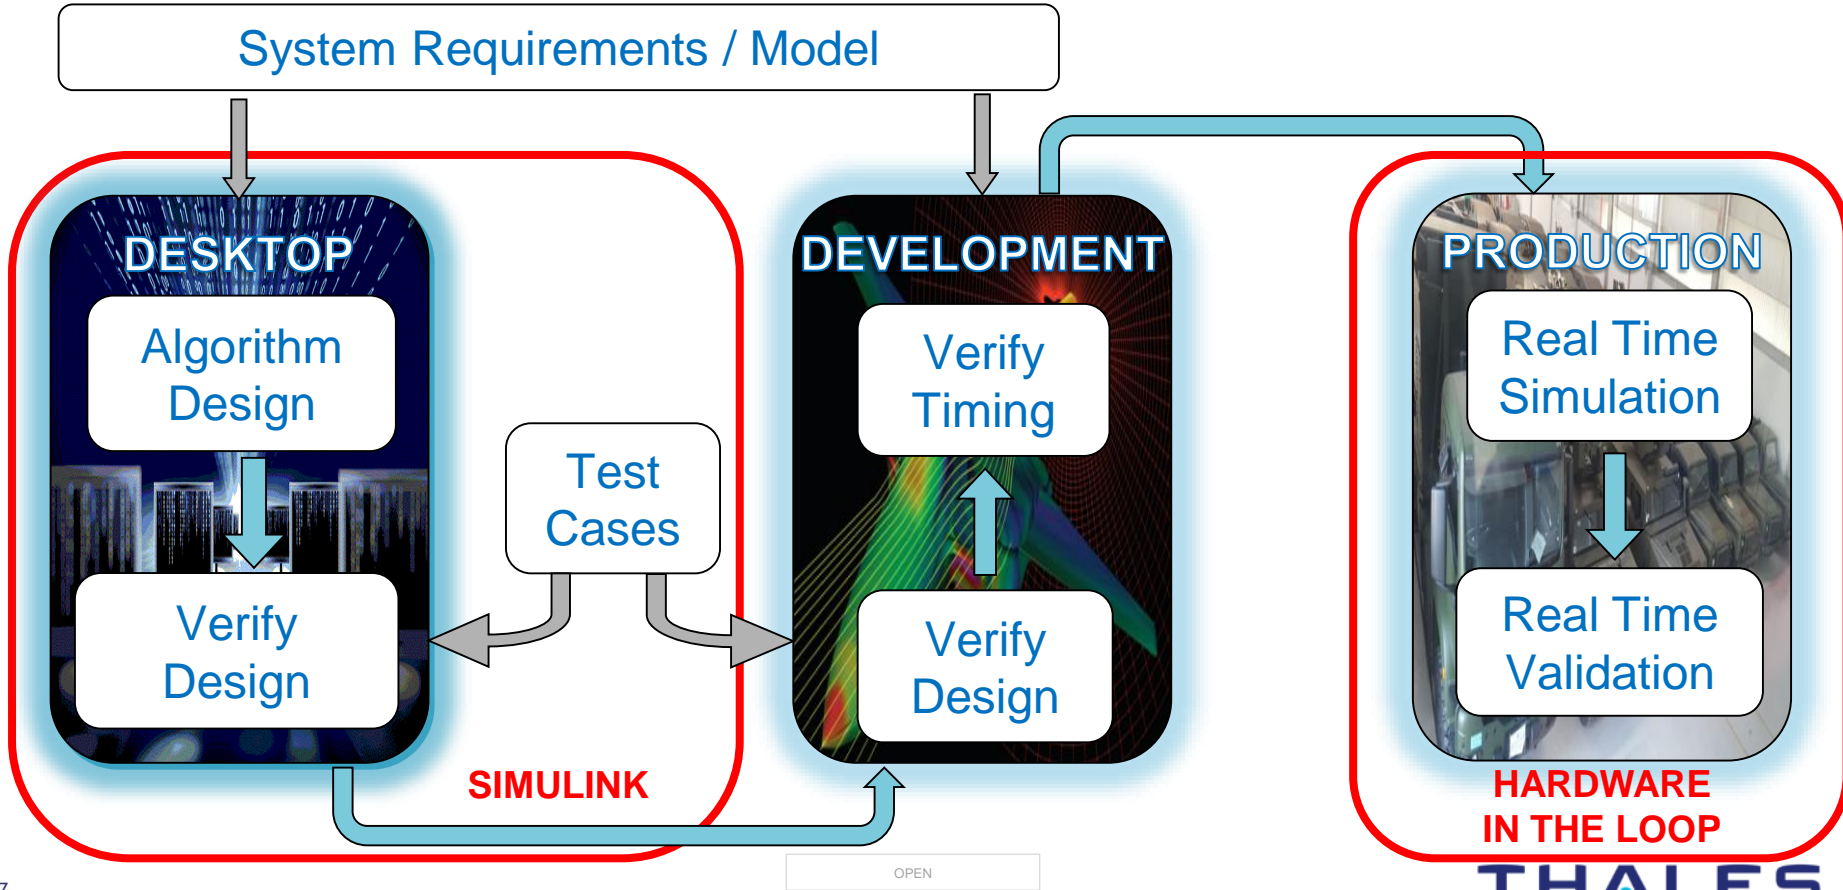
System Requirements / Model

DESKTOP

Algorithm Design

Verify Design

Test Cases

DEVELOPMENT

Verify Timing

Verify Design

SIMULINK

PRODUCTION

Real Time Simulation

Real Time Validation

HARDWARE IN THE LOOP

OPEN

THALES